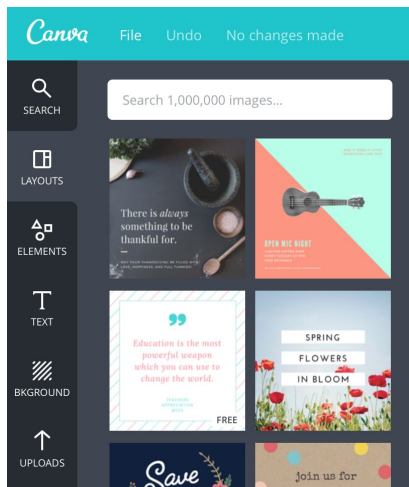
Canva File Undo No changes made

SEARCH

LAYOUTS

ELEMENTS

TEXT

BKGROUND

UPLOADS

Search 1,000,000 images...

There is always something to be thankful for.

MAY YOUR THANKSGIVING BE FILLED WITH LOVE, HAPPINESS, AND FULFILLMENT.

OPEN MIC NIGHT

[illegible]

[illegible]

Education is the most powerful weapon which you can use to change the world.

TEACHERS APPRECIATION WEEK

FREE

SPRING

FLOWERS

IN BLOOM

Save

join us for